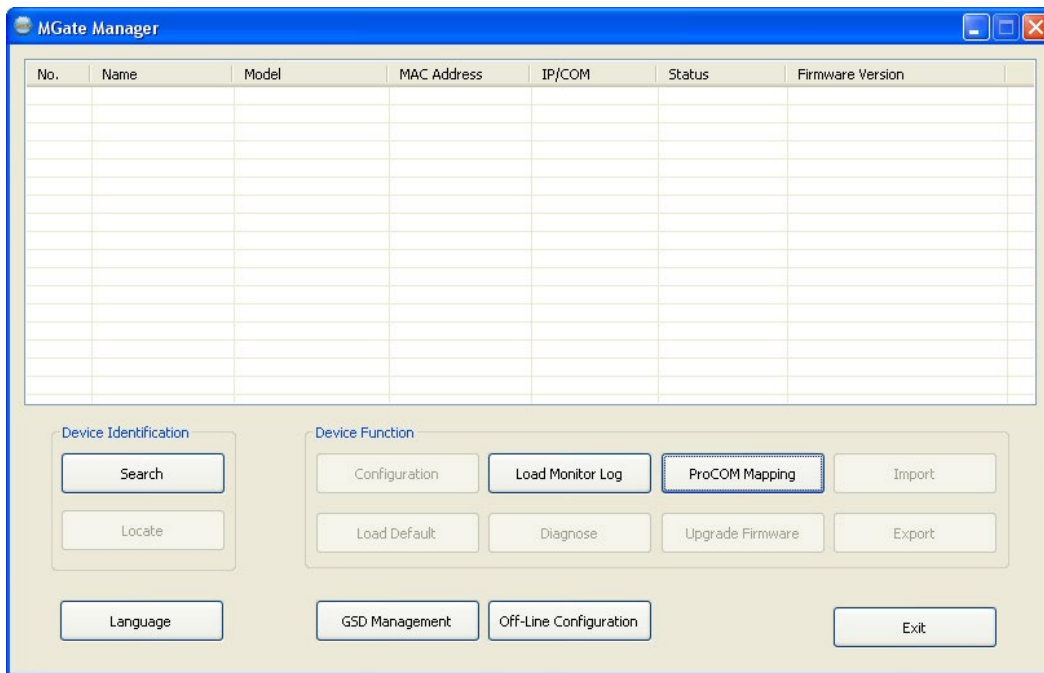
MGate Manager

| No. | Name | Model | MAC Address | IP/COM | Status | Firmware Version |
|---|---|---|---|---|---|---|

Device Identification
Search
Locate

Device Function
Configuration
Load Monitor Log
ProCOM Mapping
Import
Load Default
Diagnose
Upgrade Firmware
Export

Language
GSD Management
Off-Line Configuration
Exit